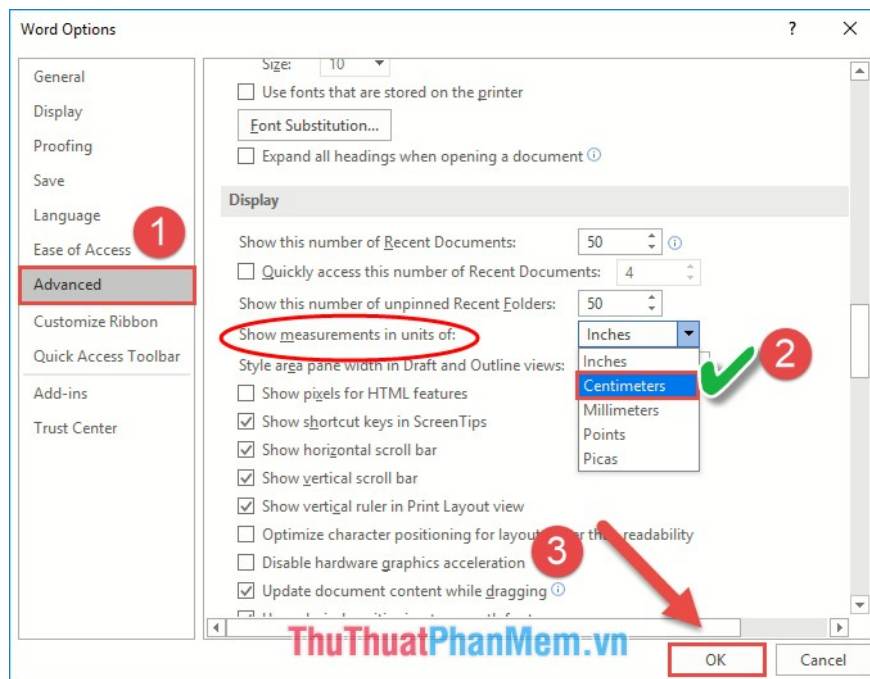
Word Options

?

General
Display
Proofing
Save
Language
Ease of Access
Advanced
Customize Ribbon
Quick Access Toolbar
Add-ins
Trust Center

1

Size: 10

Use fonts that are stored on the printer

Font Substitution...

Expand all headings when opening a document

Display

Show this number of Recent Documents: 50

Quickly access this number of Recent Documents: 4

Show this number of unpinned Recent Folders: 50

Show measurements in units of: Inches

Style area pane width in Draft and Outline views:

Inches
Centimeters
Millimeters
Points
Picas

2

Show pixels for HTML features

Show shortcut keys in ScreenTips

Show horizontal scroll bar

Show vertical scroll bar

Show vertical ruler in Print Layout view

Optimize character positioning for layout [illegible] readability

3

Disable hardware graphics acceleration

Update document content while dragging

ThuThuatPhanMem.vn

OK

Cancel